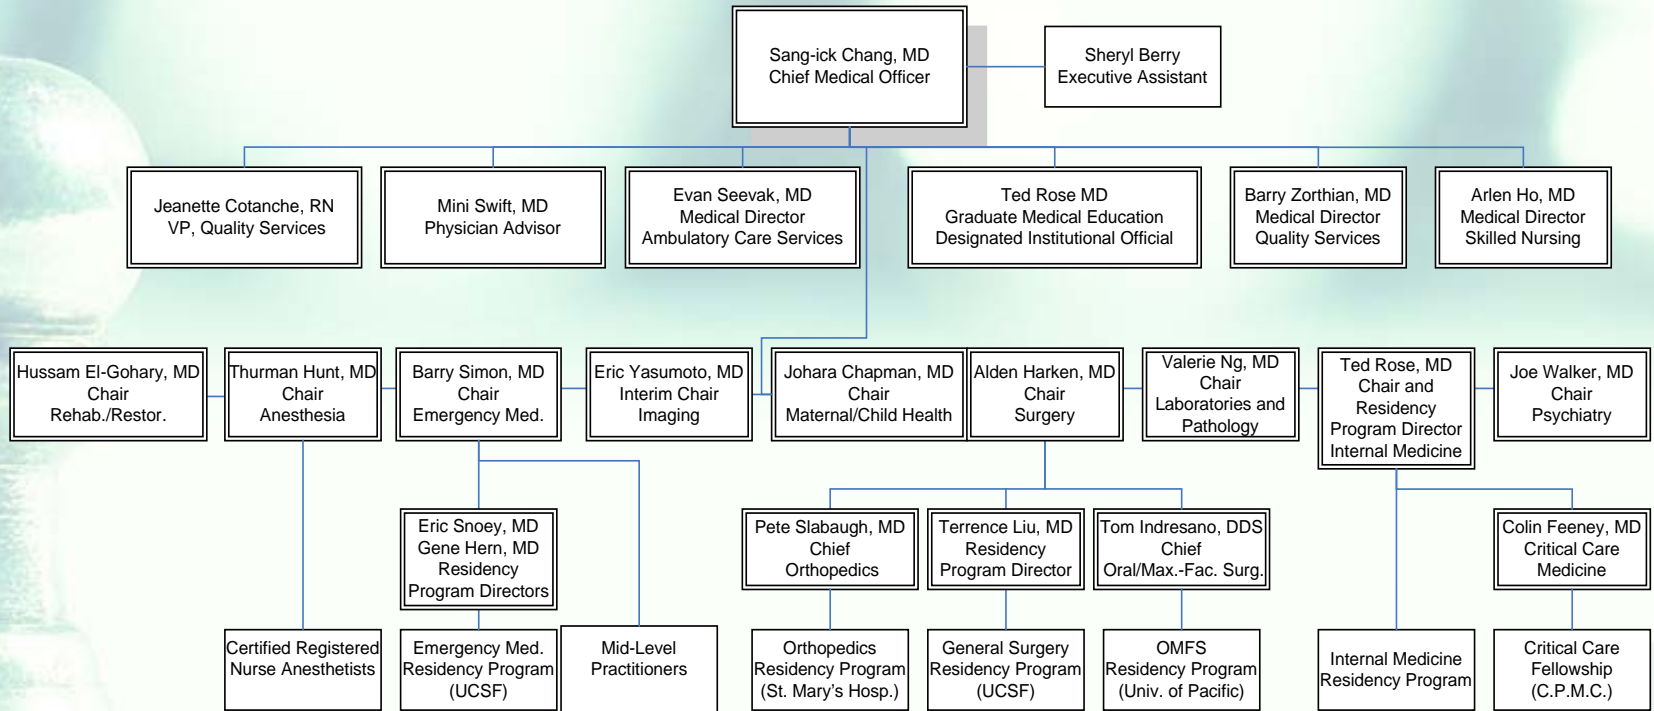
Sang-ick Chang, MD
Chief Medical Officer

Sheryl Berry
Executive Assistant

Jeanette Cotanche, RN
VP, Quality Services

Mini Swift, MD
Physician Advisor

Evan Seevak, MD
Medical Director
Ambulatory Care Services

Ted Rose MD
Graduate Medical Education
Designated Institutional Official

Barry Zorthian, MD
Medical Director
Quality Services

Arlen Ho, MD
Medical Director
Skilled Nursing

Hussam El-Gohary, MD
Chair
Rehab./Restor.

Thurman Hunt, MD
Chair
Anesthesia

Barry Simon, MD
Chair
Emergency Med.

Eric Yasumoto, MD
Interim Chair
Imaging

Johara Chapman, MD
Chair
Maternal/Child Health

Alden Harken, MD
Chair
Surgery

Valerie Ng, MD
Chair
Laboratories and Pathology

Ted Rose, MD
Chair and Residency Program Director
Internal Medicine

Joe Walker, MD
Chair
Psychiatry

Eric Snoey, MD
Gene Hern, MD
Residency Program Directors

Pete Slabaugh, MD
Chief
Orthopedics

Terrence Liu, MD
Residency Program Director

Tom Indresano, DDS
Chief
Oral/Max.-Fac. Surg.

Colin Feeney, MD
Critical Care Medicine

Certified Registered Nurse Anesthetists

Emergency Med. Residency Program (UCSF)

Mid-Level Practitioners

Orthopedics Residency Program (St. Mary's Hosp.)

General Surgery Residency Program (UCSF)

OMFS Residency Program (Univ. of Pacific)

Internal Medicine Residency Program

Critical Care Fellowship (C.P.M.C.)